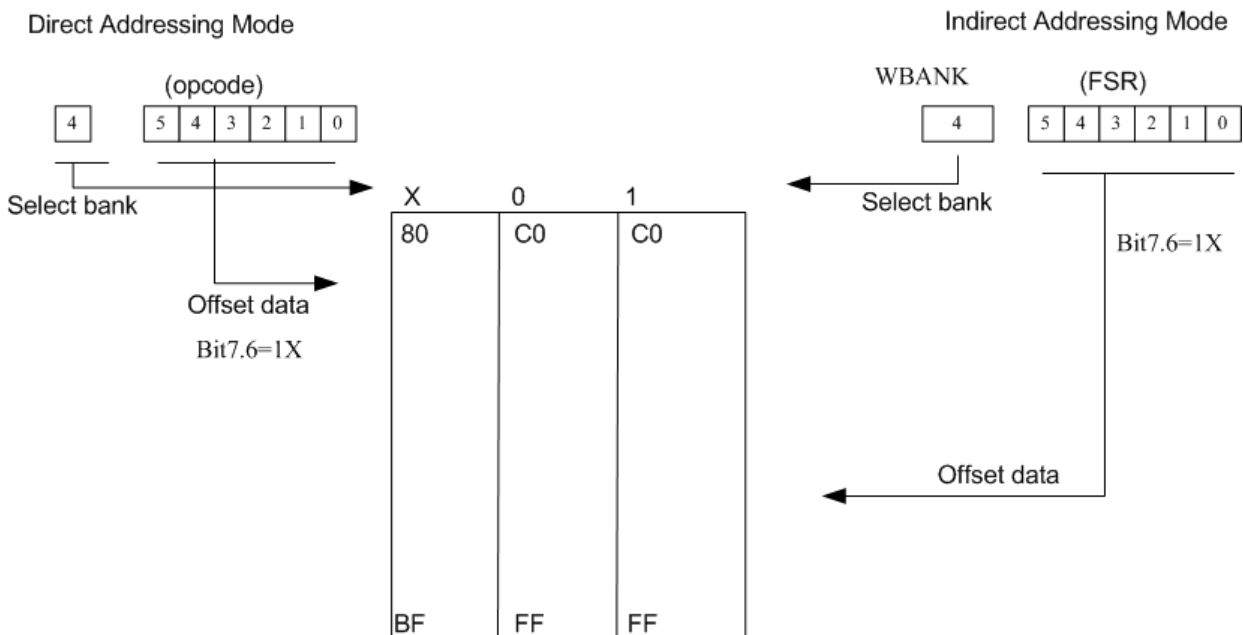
Direct Addressing Mode

Indirect Addressing Mode

(opcode)

| 4 |
|---|

| 5 | 4 | 3 | 2 | 1 | 0 |
|---|---|---|---|---|---|

WBANK

(FSR)

| 4 |
|---|

| 5 | 4 | 3 | 2 | 1 | 0 |
|---|---|---|---|---|---|

Select bank

Select bank

Bit7.6=1X

Offset data

Bit7.6=1X

| X | 0 | 1 |
|---|---|---|
| 80 | C0 | C0 |
| BF | FF | FF |

Offset data